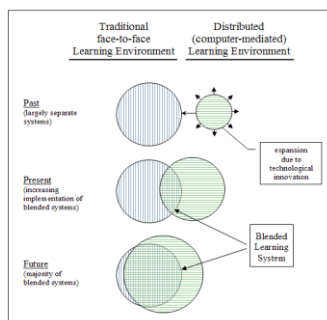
Traditional face-to-face Learning Environment

Distributed (computer-mediated) Learning Environment

Past
(largely separate systems)

expansion due to technological innovation

Present
(increasing implementation of blended systems)

Blended Learning System

Future
(majority of blended systems)